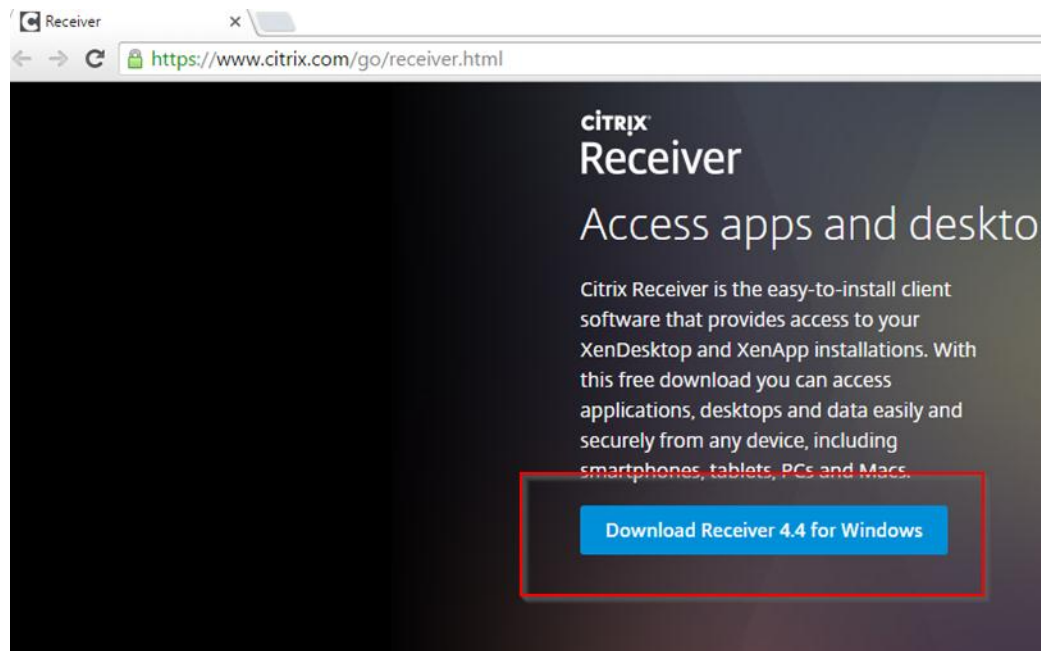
Receiver ×

https://www.citrix.com/go/receiver.html

CiTRiX
Receiver

Access apps and deskto

Citrix Receiver is the easy-to-install client software that provides access to your XenDesktop and XenApp installations. With this free download you can access applications, desktops and data easily and securely from any device, including smartphones, tablets, PCs and Macs.

Download Receiver 4.4 for Windows